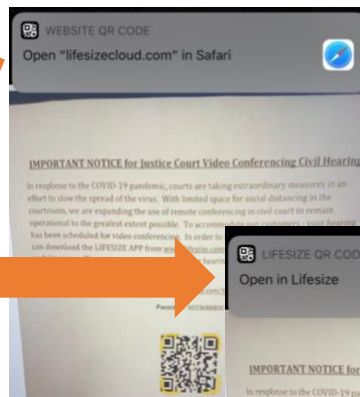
WEBSITE QR CODE
Open "lifesizecloud.com" in Safari

IMPORTANT NOTICE for Justice Court Video Conferencing Civil Hearings

In response to the COVID-19 pandemic, courts are taking extraordinary measures in an effort to slow the spread of the virus. With limited space for social distancing in the courtroom, we are expanding the use of remote conferencing in civil court to remain operational to the greatest extent possible. To accommodate our customers - your hearing has been scheduled for video conferencing. In order to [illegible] can download the LIFESIZE APP from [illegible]

LIFESIZE QR CODE
Open in Lifesize

IMPORTANT NOTICE for

In response to the COVID-19 p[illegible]